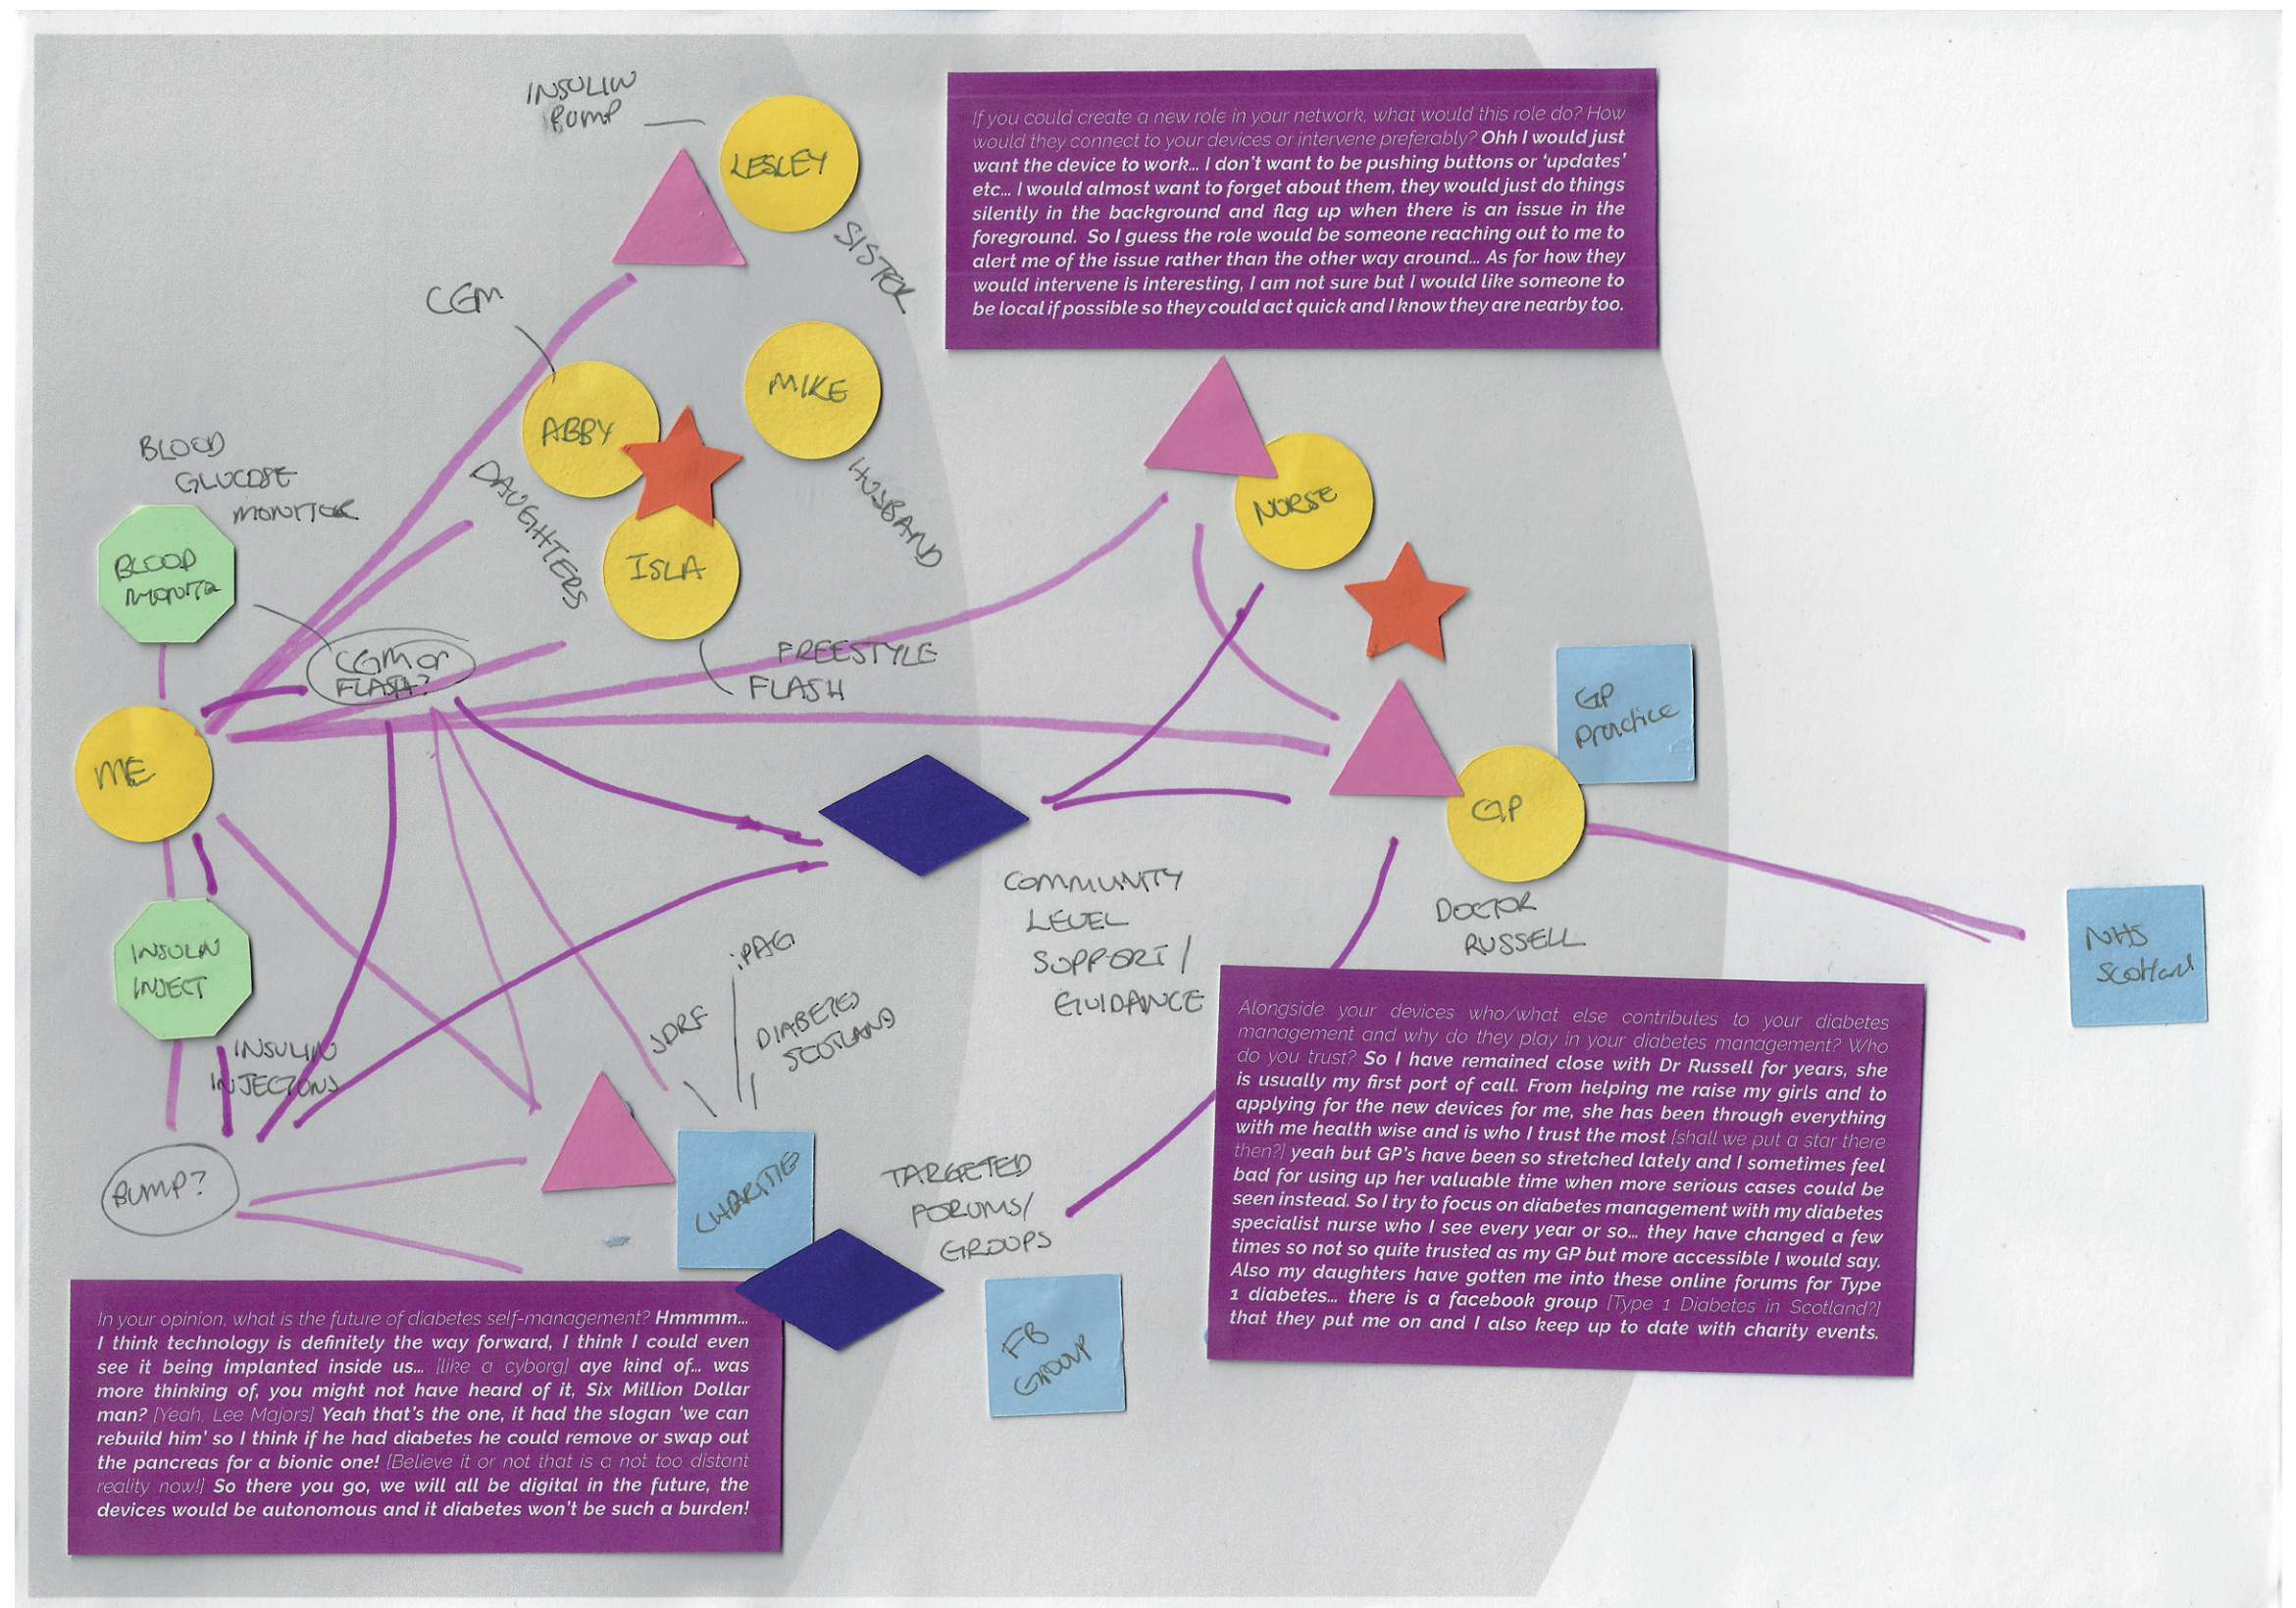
INSULIN PUMP

LESLEY

SISTER

CGM

ABBY

MIKE

ISLA

DAUGHTERS

HUSBAND

BLOOD GLUCOSE MONITOR

BLOOD MONITOR

CGM or FLASH?

FREESTYLE FLASH

ME

INSULIN INJECT

INSULIN INJECTIONS

PUMP?

JDRF

iPAG

DIABETES SCOTLAND

CHARITIE

TARGETED FORUMS/ GROUPS

FB GROUP

COMMUNITY LEVEL SUPPORT / GUIDANCE

NURSE

GP

GP Practice

DOCTOR RUSSELL

NHS Scotland

If you could create a new role in your network, what would this role do? How would they connect to your devices or intervene preferably? Ohh I would just want the device to work... I don't want to be pushing buttons or 'updates' etc... I would almost want to forget about them, they would just do things silently in the background and flag up when there is an issue in the foreground. So I guess the role would be someone reaching out to me to alert me of the issue rather than the other way around... As for how they would intervene is interesting, I am not sure but I would like someone to be local if possible so they could act quick and I know they are nearby too.

Alongside your devices who/what else contributes to your diabetes management and why do they play in your diabetes management? Who do you trust? So I have remained close with Dr Russell for years, she is usually my first port of call. From helping me raise my girls and to applying for the new devices for me, she has been through everything with me health wise and is who I trust the most [shall we put a star there then?] yeah but GP's have been so stretched lately and I sometimes feel bad for using up her valuable time when more serious cases could be seen instead. So I try to focus on diabetes management with my diabetes specialist nurse who I see every year or so... they have changed a few times so not so quite trusted as my GP but more accessible I would say. Also my daughters have gotten me into these online forums for Type 1 diabetes... there is a facebook group [Type 1 Diabetes in Scotland?] that they put me on and I also keep up to date with charity events.

In your opinion, what is the future of diabetes self-management? Hmmmm... I think technology is definitely the way forward, I think I could even see it being implanted inside us... [like a cyborg] aye kind of... was more thinking of, you might not have heard of it, Six Million Dollar man? [Yeah, Lee Majors] Yeah that's the one, it had the slogan 'we can rebuild him' so I think if he had diabetes he could remove or swap out the pancreas for a bionic one! [Believe it or not that is a not too distant reality now!] So there you go, we will all be digital in the future, the devices would be autonomous and it diabetes won't be such a burden!